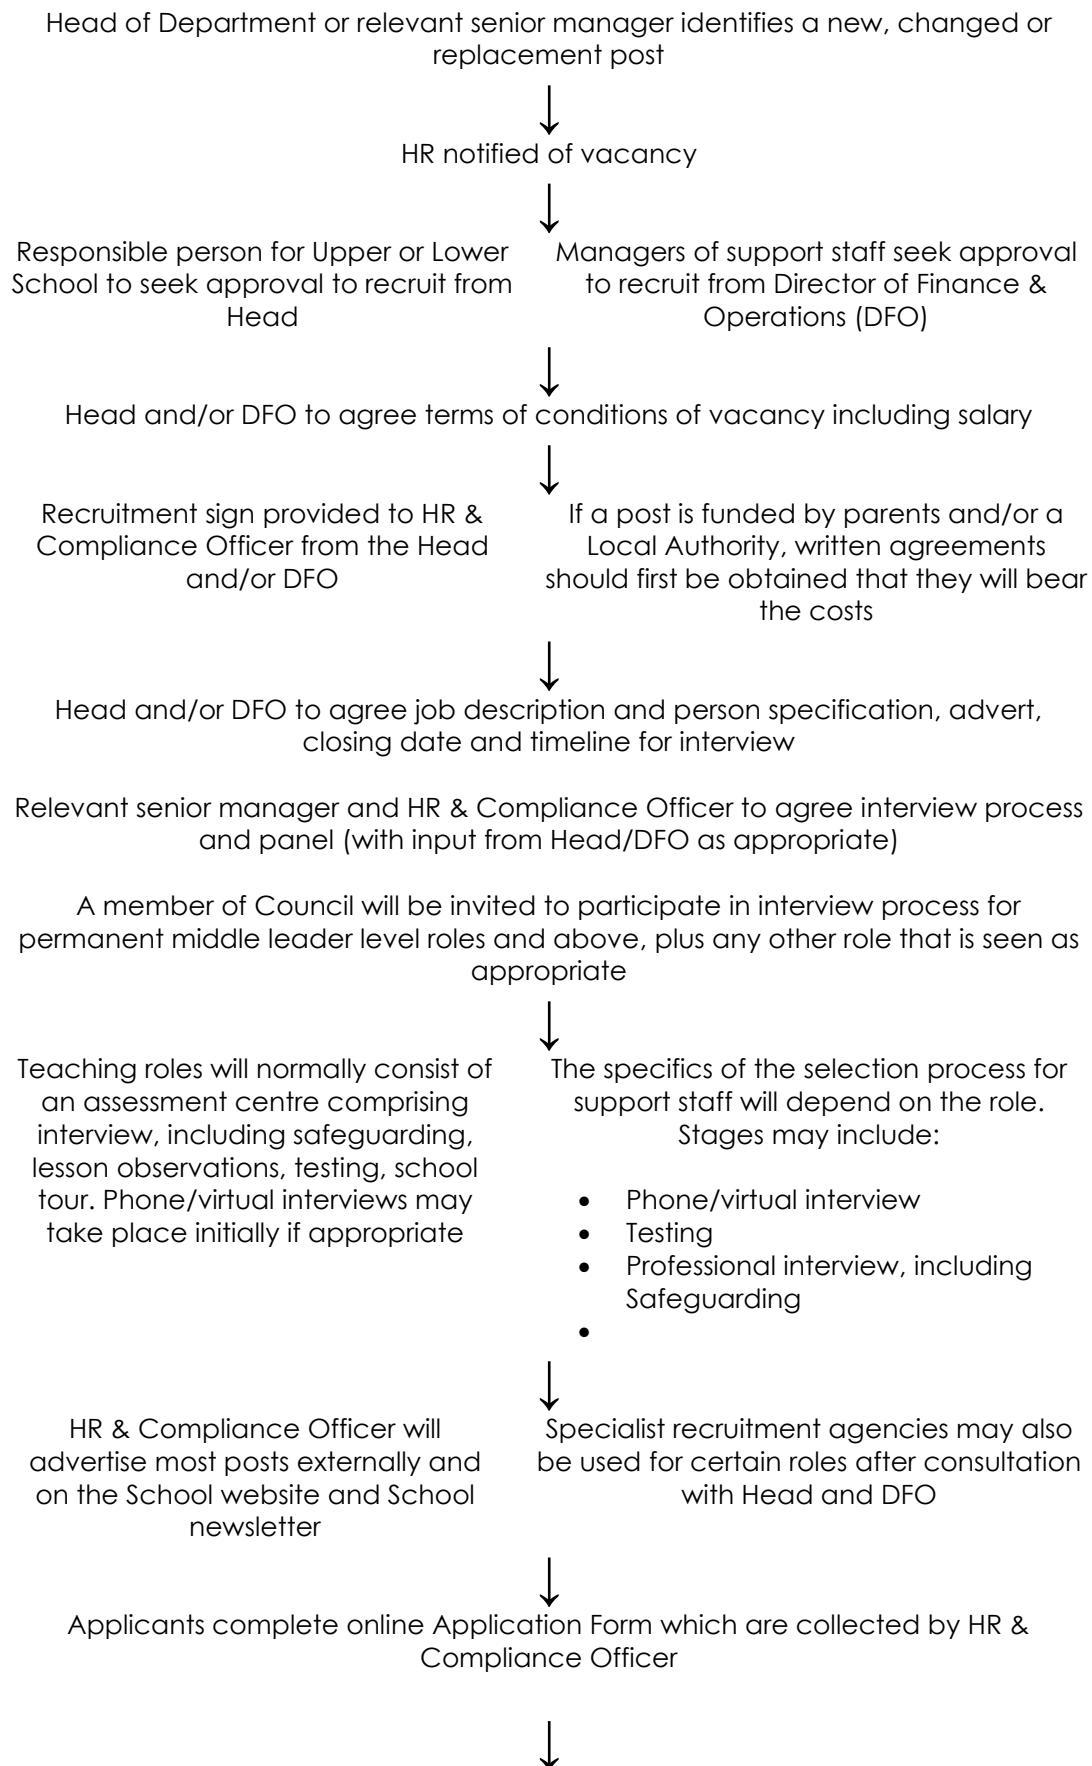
Head of Department or relevant senior manager identifies a new, changed or replacement post

HR notified of vacancy

Responsible person for Upper or Lower School to seek approval to recruit from Head

Managers of support staff seek approval to recruit from Director of Finance & Operations (DFO)

Head and/or DFO to agree terms of conditions of vacancy including salary

Recruitment sign provided to HR & Compliance Officer from the Head and/or DFO

If a post is funded by parents and/or a Local Authority, written agreements should first be obtained that they will bear the costs

Head and/or DFO to agree job description and person specification, advert, closing date and timeline for interview

Relevant senior manager and HR & Compliance Officer to agree interview process and panel (with input from Head/DFO as appropriate)

A member of Council will be invited to participate in interview process for permanent middle leader level roles and above, plus any other role that is seen as appropriate

Teaching roles will normally consist of an assessment centre comprising interview, including safeguarding, lesson observations, testing, school tour. Phone/virtual interviews may take place initially if appropriate

The specifics of the selection process for support staff will depend on the role. Stages may include:

- Phone/virtual interview
- Testing
- Professional interview, including Safeguarding
-

HR & Compliance Officer will advertise most posts externally and on the School website and School newsletter

Specialist recruitment agencies may also be used for certain roles after consultation with Head and DFO

Applicants complete online Application Form which are collected by HR & Compliance Officer